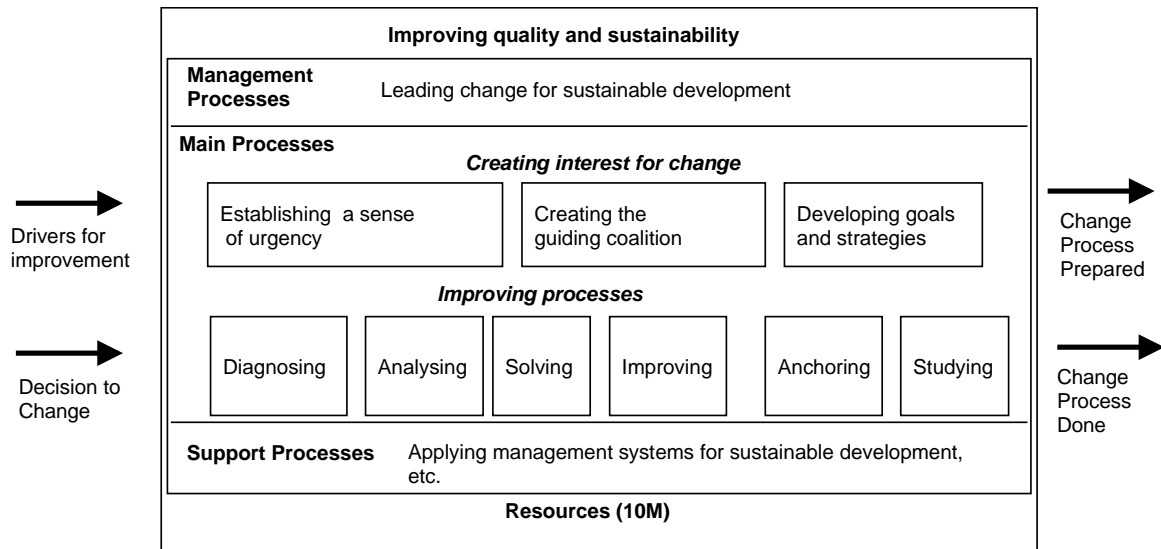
Improving quality and sustainability

Management Processes

Leading change for sustainable development

Main Processes

Creating interest for change

Drivers for improvement

Establishing a sense of urgency

Creating the guiding coalition

Developing goals and strategies

Change Process Prepared

Improving processes

Decision to Change

Diagnosing

Analysing

Solving

Improving

Anchoring

Studying

Change Process Done

Support Processes

Applying management systems for sustainable development, etc.

Resources (10M)